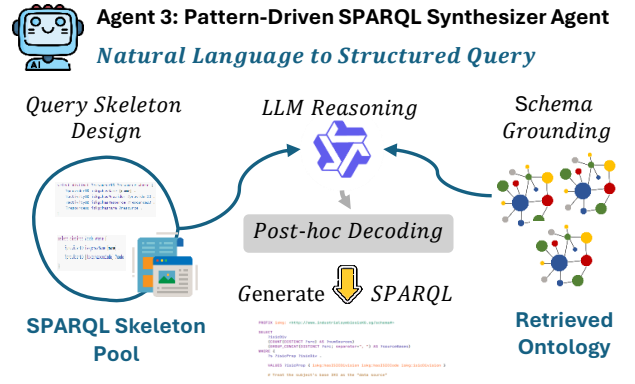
Agent 3: Pattern-Driven SPARQL Synthesizer Agent

Natural Language to Structured Query

Query Skeleton Design

LLM Reasoning

Schema Grounding

Post-hoc Decoding

Generate SPARQL

SPARQL Skeleton Pool

Retrieved Ontology

AI

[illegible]